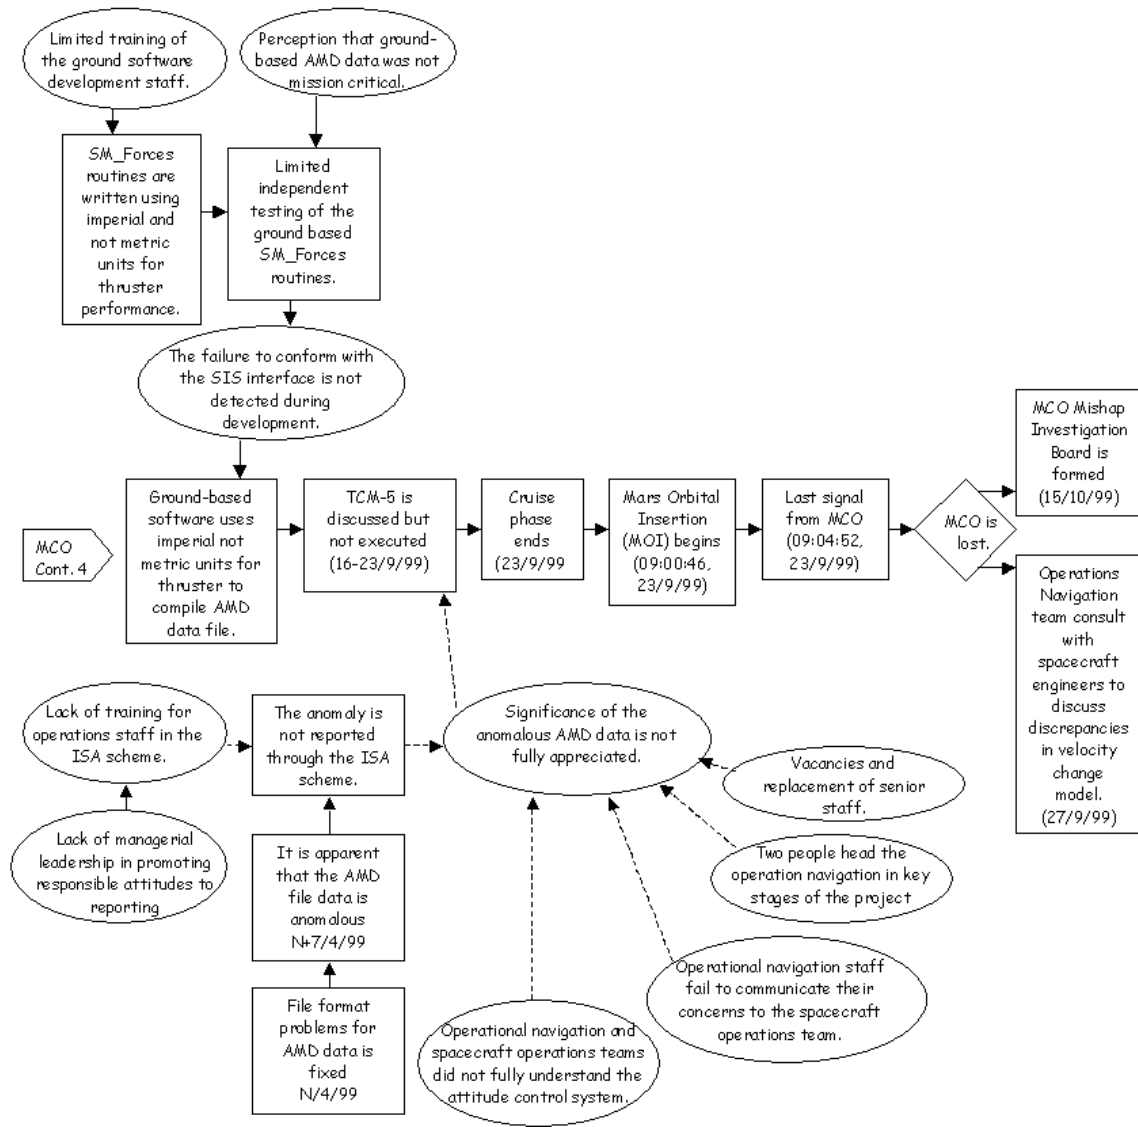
Limited training of the ground software development staff.

Perception that ground-based AMD data was not mission critical.

SM_Forces routines are written using imperial and not metric units for thruster performance.

Limited independent testing of the ground based SM_Forces routines.

The failure to conform with the SIS interface is not detected during development.

MCO Cont. 4

Ground-based software uses imperial not metric units for thruster to compile AMD data file.

TCM-5 is discussed but not executed (16-23/9/99)

Cruise phase ends (23/9/99

Mars Orbital Insertion (MOI) begins (09:00:46, 23/9/99)

Last signal from MCO (09:04:52, 23/9/99)

MCO is lost.

MCO Mishap Investigation Board is formed (15/10/99)

Operations Navigation team consult with spacecraft engineers to discuss discrepancies in velocity change model. (27/9/99)

Lack of training for operations staff in the ISA scheme.

The anomaly is not reported through the ISA scheme.

Significance of the anomalous AMD data is not fully appreciated.

Vacancies and replacement of senior staff.

Lack of managerial leadership in promoting responsible attitudes to reporting

It is apparent that the AMD file data is anomalous N+7/4/99

Two people head the operation navigation in key stages of the project

Operational navigation staff fail to communicate their concerns to the spacecraft operations team.

File format problems for AMD data is fixed N/4/99

Operational navigation and spacecraft operations teams did not fully understand the attitude control system.